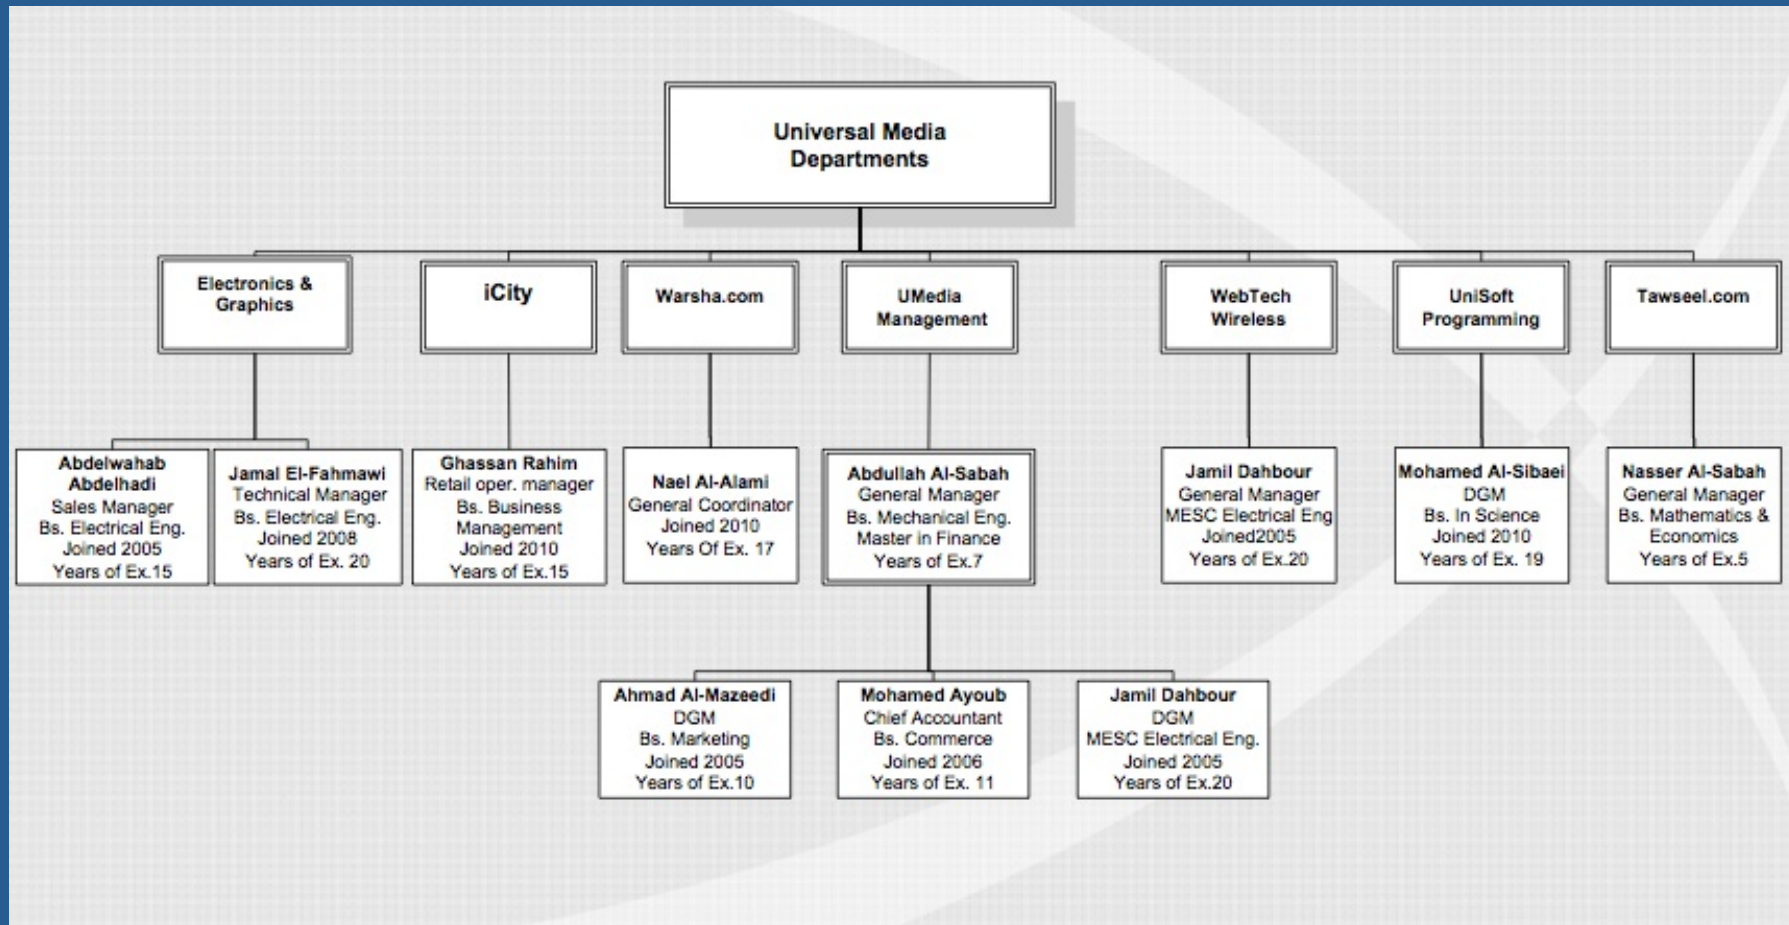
Universal Media Departments

Electronics & Graphics

iCity

Warsha.com

UMedia Management

WebTech Wireless

UniSoft Programming

Tawseel.com

Abdelwahab Abdelhadi
Sales Manager
Bs. Electrical Eng.
Joined 2005
Years of Ex.15

Jamal El-Fahmawi
Technical Manager
Bs. Electrical Eng.
Joined 2008
Years of Ex. 20

Ghassan Rahim
Retail oper. manager
Bs. Business Management
Joined 2010
Years of Ex.15

Nael Al-Alami
General Coordinator
Joined 2010
Years Of Ex. 17

Abdullah Al-Sabah
General Manager
Bs. Mechanical Eng.
Master in Finance
Years of Ex.7

Jamil Dahbour
General Manager
MESC Electrical Eng
Joined2005
Years of Ex.20

Mohamed Al-Sibaei
DGM
Bs. In Science
Joined 2010
Years of Ex. 19

Nasser Al-Sabah
General Manager
Bs. Mathematics & Economics
Years of Ex.5

Ahmad Al-Mazeedi
DGM
Bs. Marketing
Joined 2005
Years of Ex.10

Mohamed Ayoub
Chief Accountant
Bs. Commerce
Joined 2006
Years of Ex. 11

Jamil Dahbour
DGM
MESC Electrical Eng.
Joined 2005
Years of Ex.20